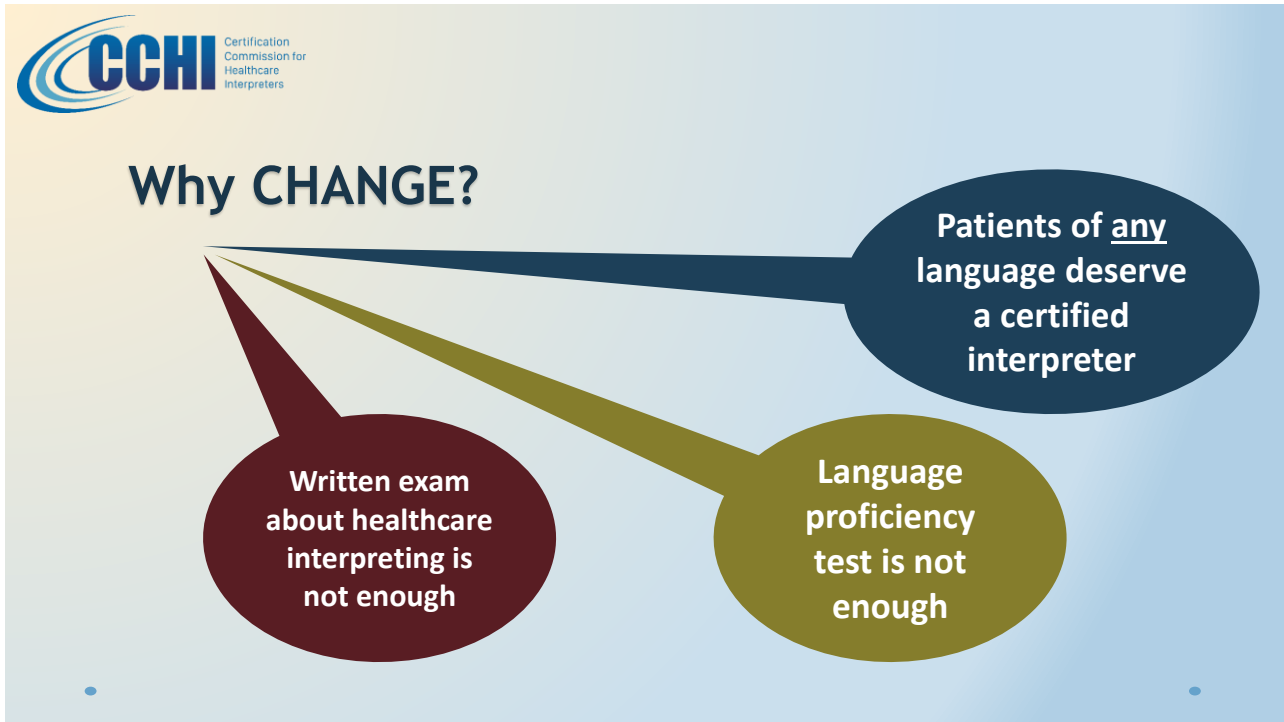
CCHI Certification Commission for Healthcare Interpreters

Why CHANGE?

Patients of any language deserve a certified interpreter

Written exam about healthcare interpreting is not enough

Language proficiency test is not enough